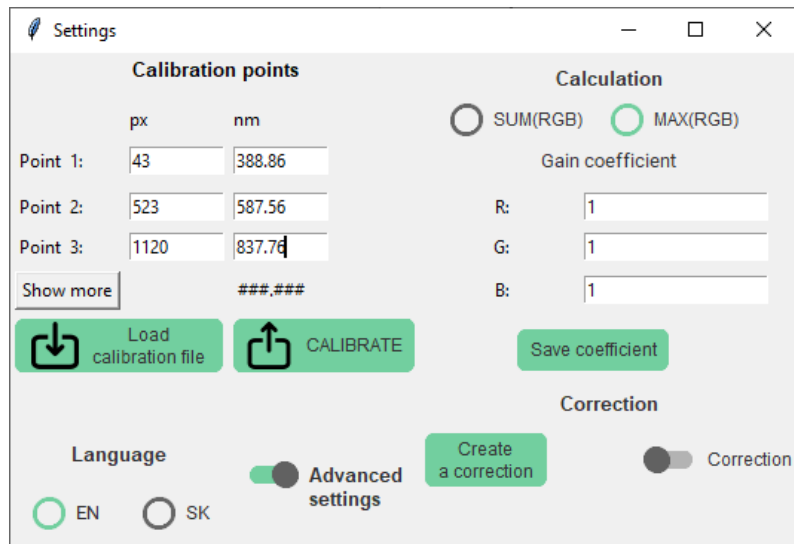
Settings

Calibration points

px nm

Point 1: 43 388.86

Point 2: 523 587.56

Point 3: 1120 837.76

Show more

###.###

Load calibration file

CALIBRATE

Calculation

SUM(RGB) MAX(RGB)

Gain coefficient

R: 1

G: 1

B: 1

Save coefficient

Correction

Language

EN SK

Advanced settings

Create a correction

Correction